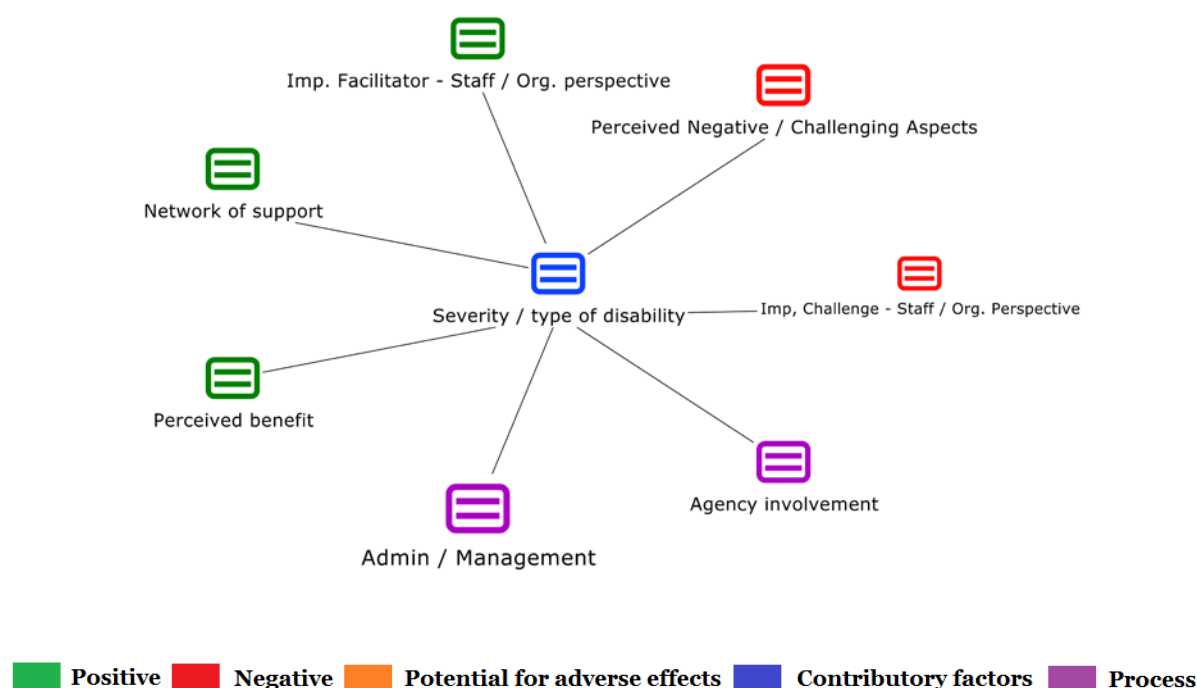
Imp. Facilitator - Staff / Org. perspective

Perceived Negative / Challenging Aspects

Network of support

Severity / type of disability

Imp, Challenge - Staff / Org. Perspective

Perceived benefit

Agency involvement

Admin / Management

Positive Negative Potential for adverse effects Contributory factors Process